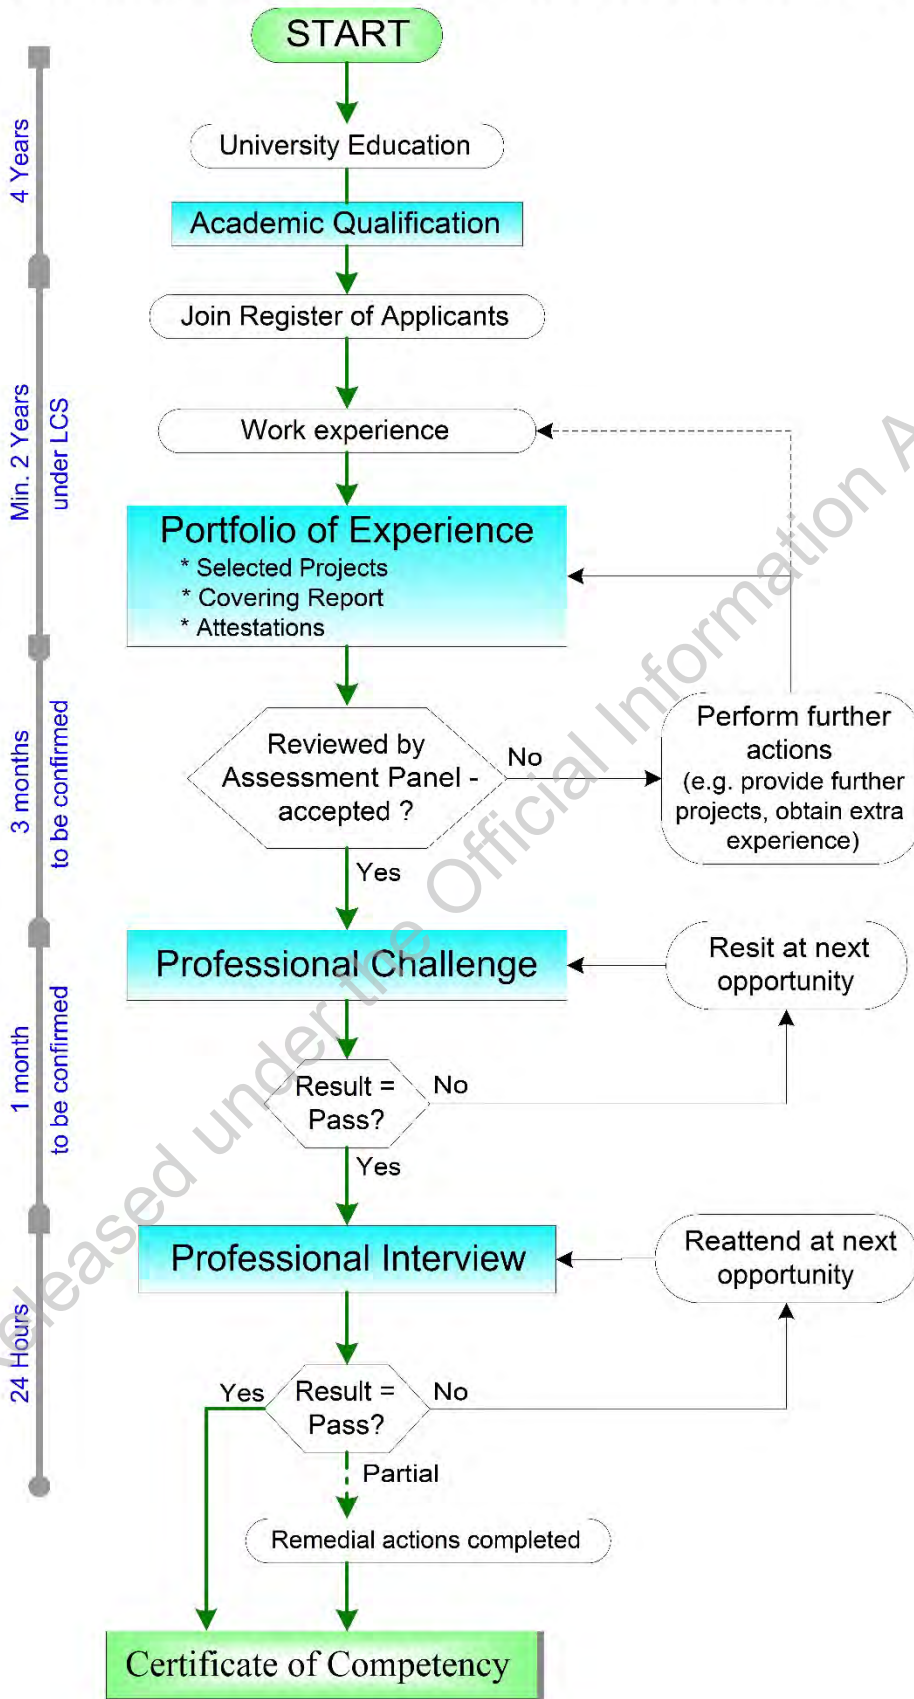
START

4 Years

University Education

Academic Qualification

Join Register of Applicants

Min. 2 Years under LCS

Work experience

Portfolio of Experience
* Selected Projects
* Covering Report
* Attestations

3 months to be confirmed

Reviewed by Assessment Panel - accepted ?

No

Perform further actions (e.g. provide further projects, obtain extra experience)

Yes

Professional Challenge

Resit at next opportunity

1 month to be confirmed

Result = Pass?

No

Yes

Professional Interview

Reattend at next opportunity

24 Hours

Yes

Result = Pass?

No

Partial

Remedial actions completed

Certificate of Competency

Released under the Official Information A